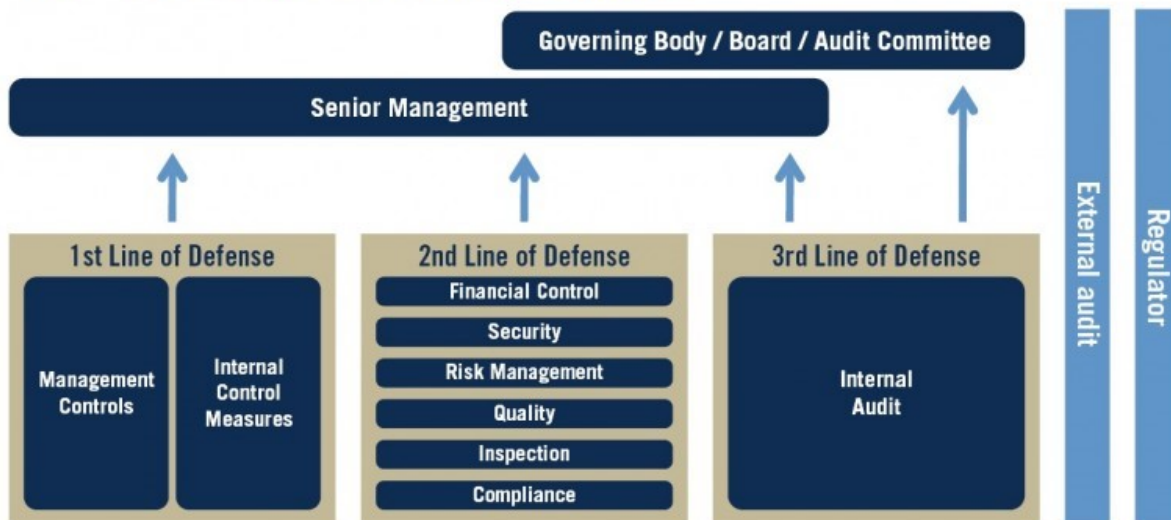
Governing Body / Board / Audit Committee

Senior Management

1st Line of Defense

Management Controls

Internal Control Measures

2nd Line of Defense

Financial Control

Security

Risk Management

Quality

Inspection

Compliance

3rd Line of Defense

Internal Audit

External audit

Regulator